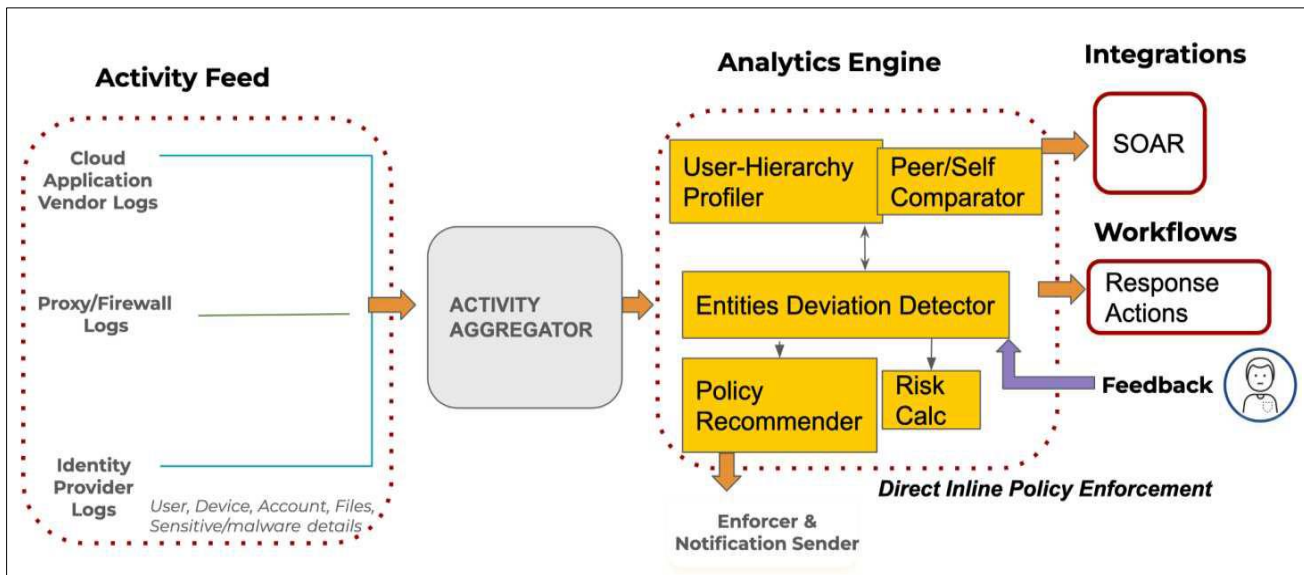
Activity Feed

Cloud Application Vendor Logs

Proxy/Firewall Logs

Identity Provider Logs

User, Device, Account, Files, Sensitive/malware details

ACTIVITY AGGREGATOR

Analytics Engine

User-Hierarchy Profiler

Peer/Self Comparator

Entities Deviation Detector

Policy Recommender

Risk Calc

Integrations

SOAR

Workflows

Response Actions

Feedback

Direct Inline Policy Enforcement

Enforcer & Notification Sender